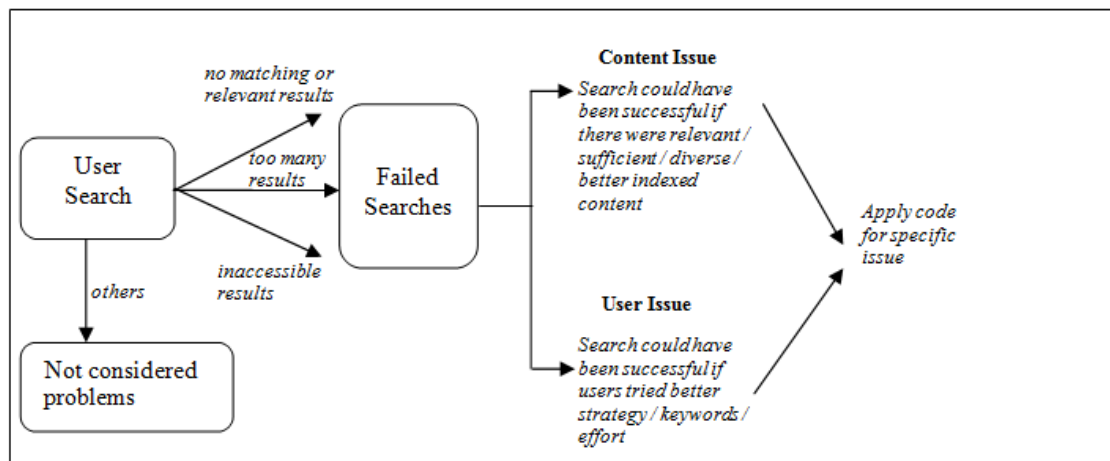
User Search

no matching or relevant results

too many results

inaccessible results

Failed Searches

others

Not considered problems

Content Issue

Search could have been successful if there were relevant / sufficient / diverse / better indexed content

User Issue

Search could have been successful if users tried better strategy / keywords / effort

Apply code for specific issue